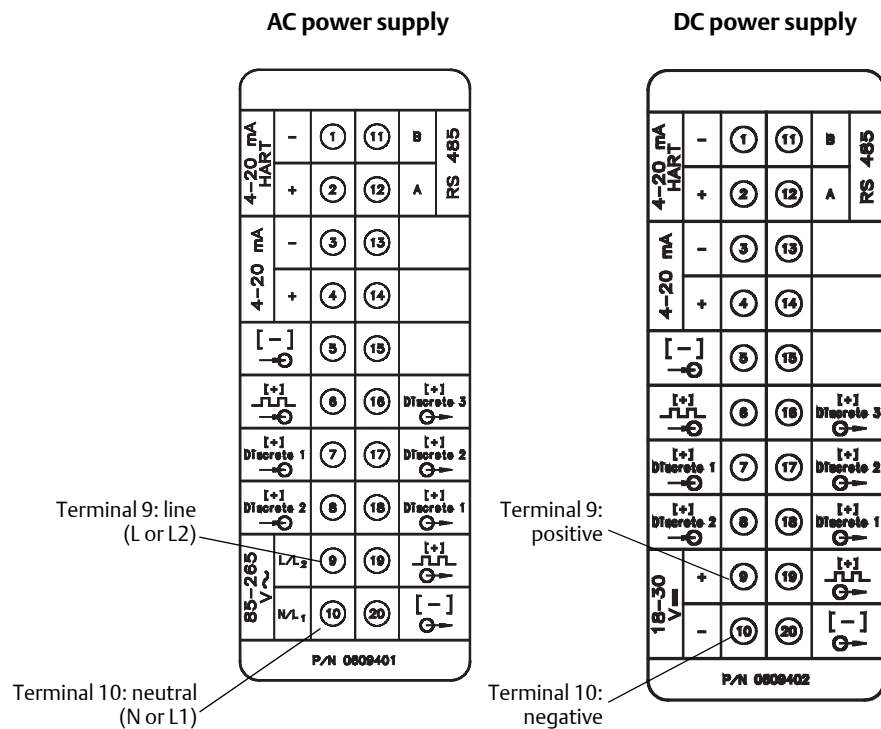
AC power supply

DC power supply

| 4–20 mA HART | – | 1 | 11 | B | RS 485 |
|---|---|---|---|---|---|
| | + | 2 | 12 | A | |
| 4–20 mA | – | 3 | 13 | | |
| | + | 4 | 14 | | |
| [–] | | 5 | 15 | | |
| [+] | | 6 | 16 | [+] Discrete 3 | |
| [+] Discrete 1 | | 7 | 17 | [+] Discrete 2 | |
| [+] Discrete 2 | | 8 | 18 | [+] Discrete 1 | |
| 85–265 V~ | L/L2 | 9 | 19 | [+] | |
| | N/L1 | 10 | 20 | [–] | |

P/N 0809401

Terminal 9: line (L or L2)

Terminal 10: neutral (N or L1)

| 4–20 mA HART | – | 1 | 11 | B | RS 485 |
|---|---|---|---|---|---|
| | + | 2 | 12 | A | |
| 4–20 mA | – | 3 | 13 | | |
| | + | 4 | 14 | | |
| [–] | | 5 | 15 | | |
| [+] | | 6 | 16 | [+] Discrete 3 | |
| [+] Discrete 1 | | 7 | 17 | [+] Discrete 2 | |
| [+] Discrete 2 | | 8 | 18 | [+] Discrete 1 | |
| 18–30 V⎓ | + | 9 | 19 | [+] | |
| | – | 10 | 20 | [–] | |

P/N 0809402

Terminal 9: positive

Terminal 10: negative